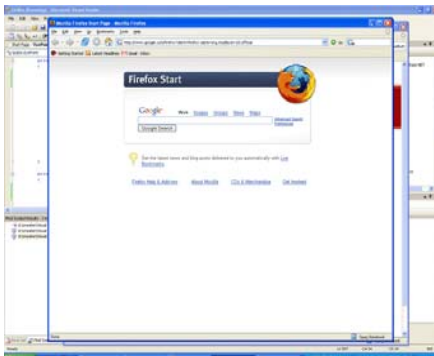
Mozilla Firefox Start Page - Mozilla Firefox

File Edit View History Bookmarks Tools Help

Getting Started Latest Headlines

Firefox Start

Google

Web Images Groups News Maps

Google Search

Advanced Search Preferences

Get the latest news and blog posts delivered to you automatically with Live Bookmarks.

Firefox Help & Add-ons About Mozilla CDs & Merchandise Get Involved

Done